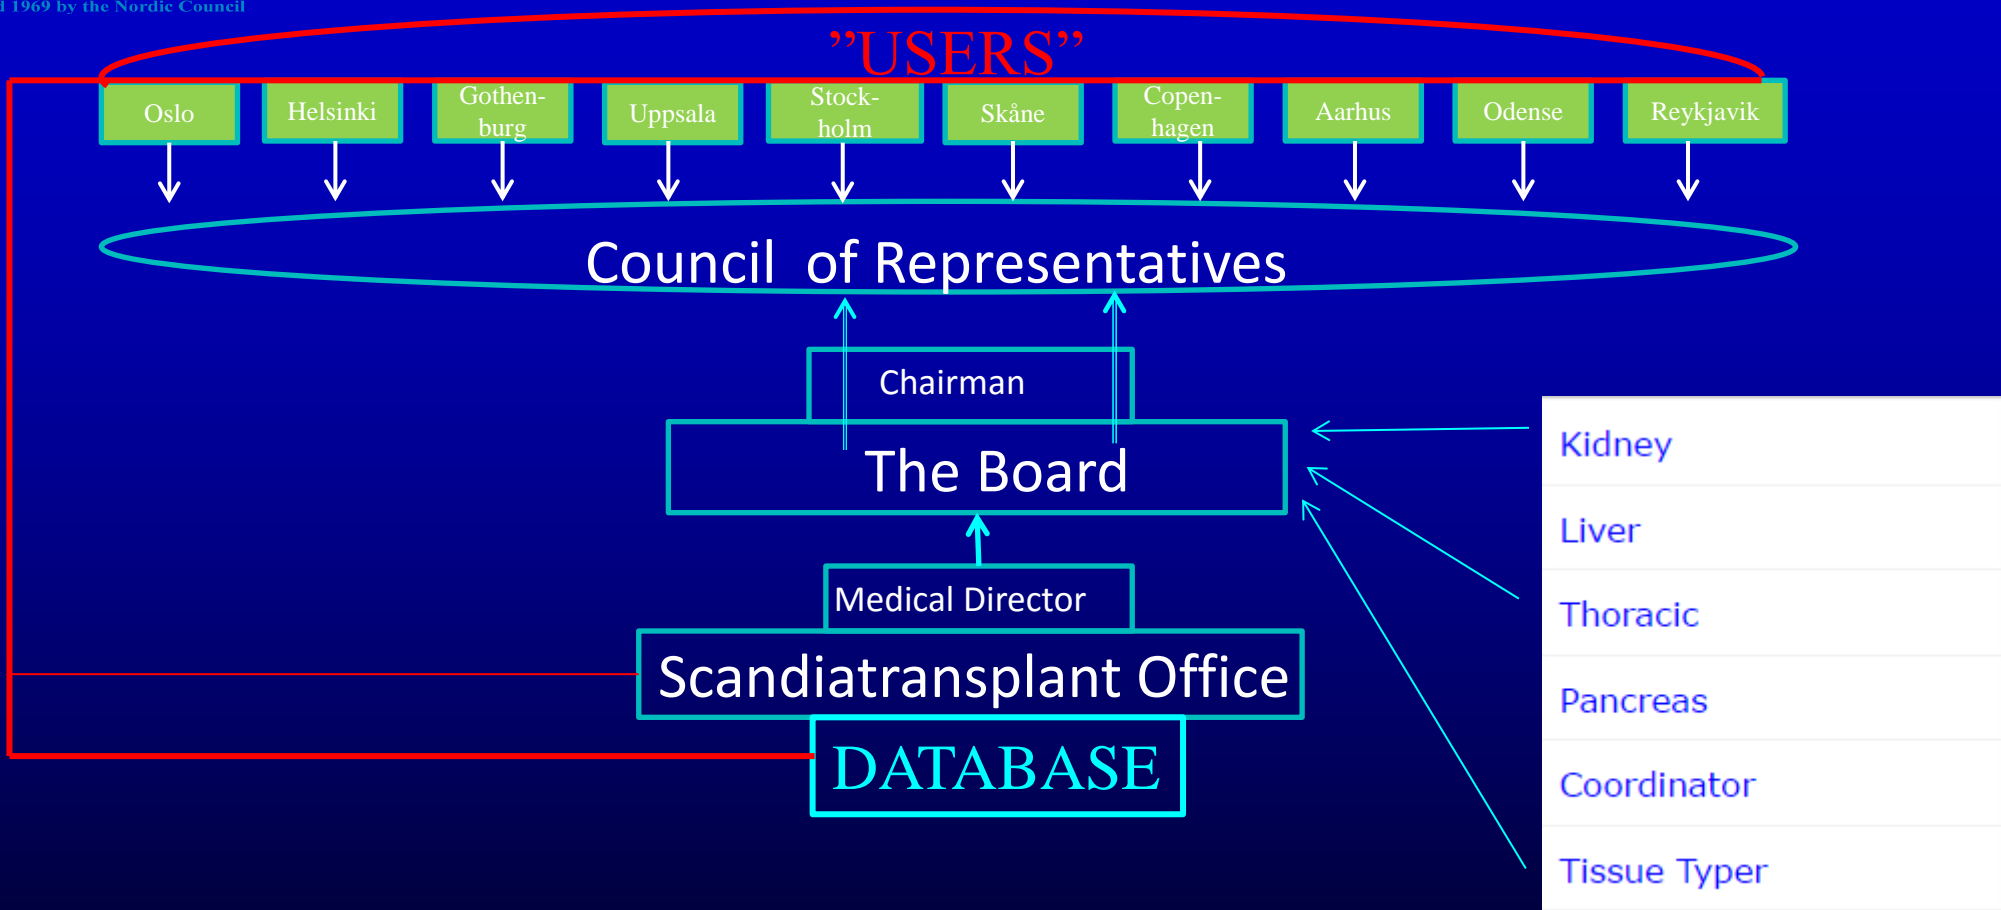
d 1969 by the Nordic Council

"USERS"

Oslo

Helsinki

Gothenburg

Uppsala

Stockholm

Skåne

Copenhagen

Aarhus

Odense

Reykjavik

Council of Representatives

Chairman

The Board

Medical Director

Scandiatransplant Office

DATABASE

Kidney

Liver

Thoracic

Pancreas

Coordinator

Tissue Typer